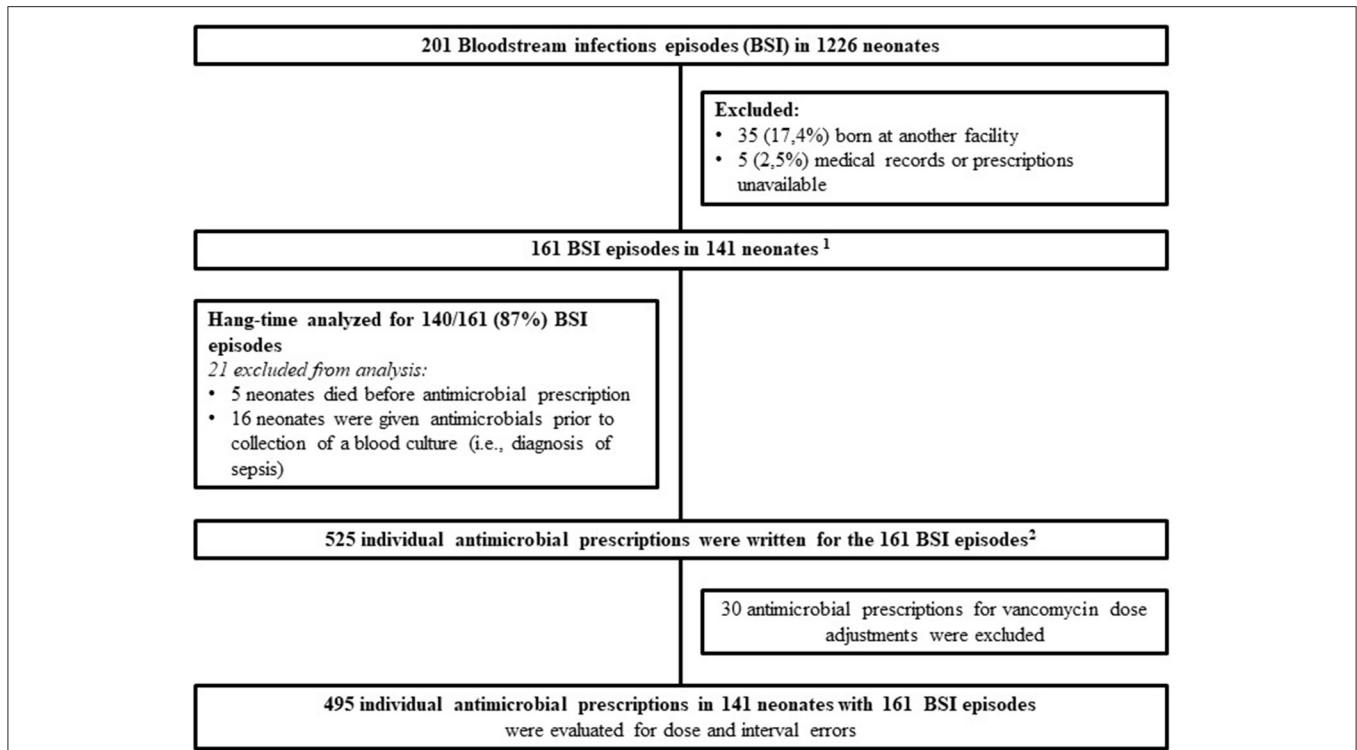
201 Bloodstream infections episodes (BSI) in 1226 neonates

Excluded:
• 35 (17,4%) born at another facility
• 5 (2,5%) medical records or prescriptions unavailable

161 BSI episodes in 141 neonates $^1$

Hang-time analyzed for 140/161 (87%) BSI episodes
21 excluded from analysis:
• 5 neonates died before antimicrobial prescription
• 16 neonates were given antimicrobials prior to collection of a blood culture (i.e., diagnosis of sepsis)

525 individual antimicrobial prescriptions were written for the 161 BSI episodes$^2$

30 antimicrobial prescriptions for vancomycin dose adjustments were excluded

495 individual antimicrobial prescriptions in 141 neonates with 161 BSI episodes were evaluated for dose and interval errors